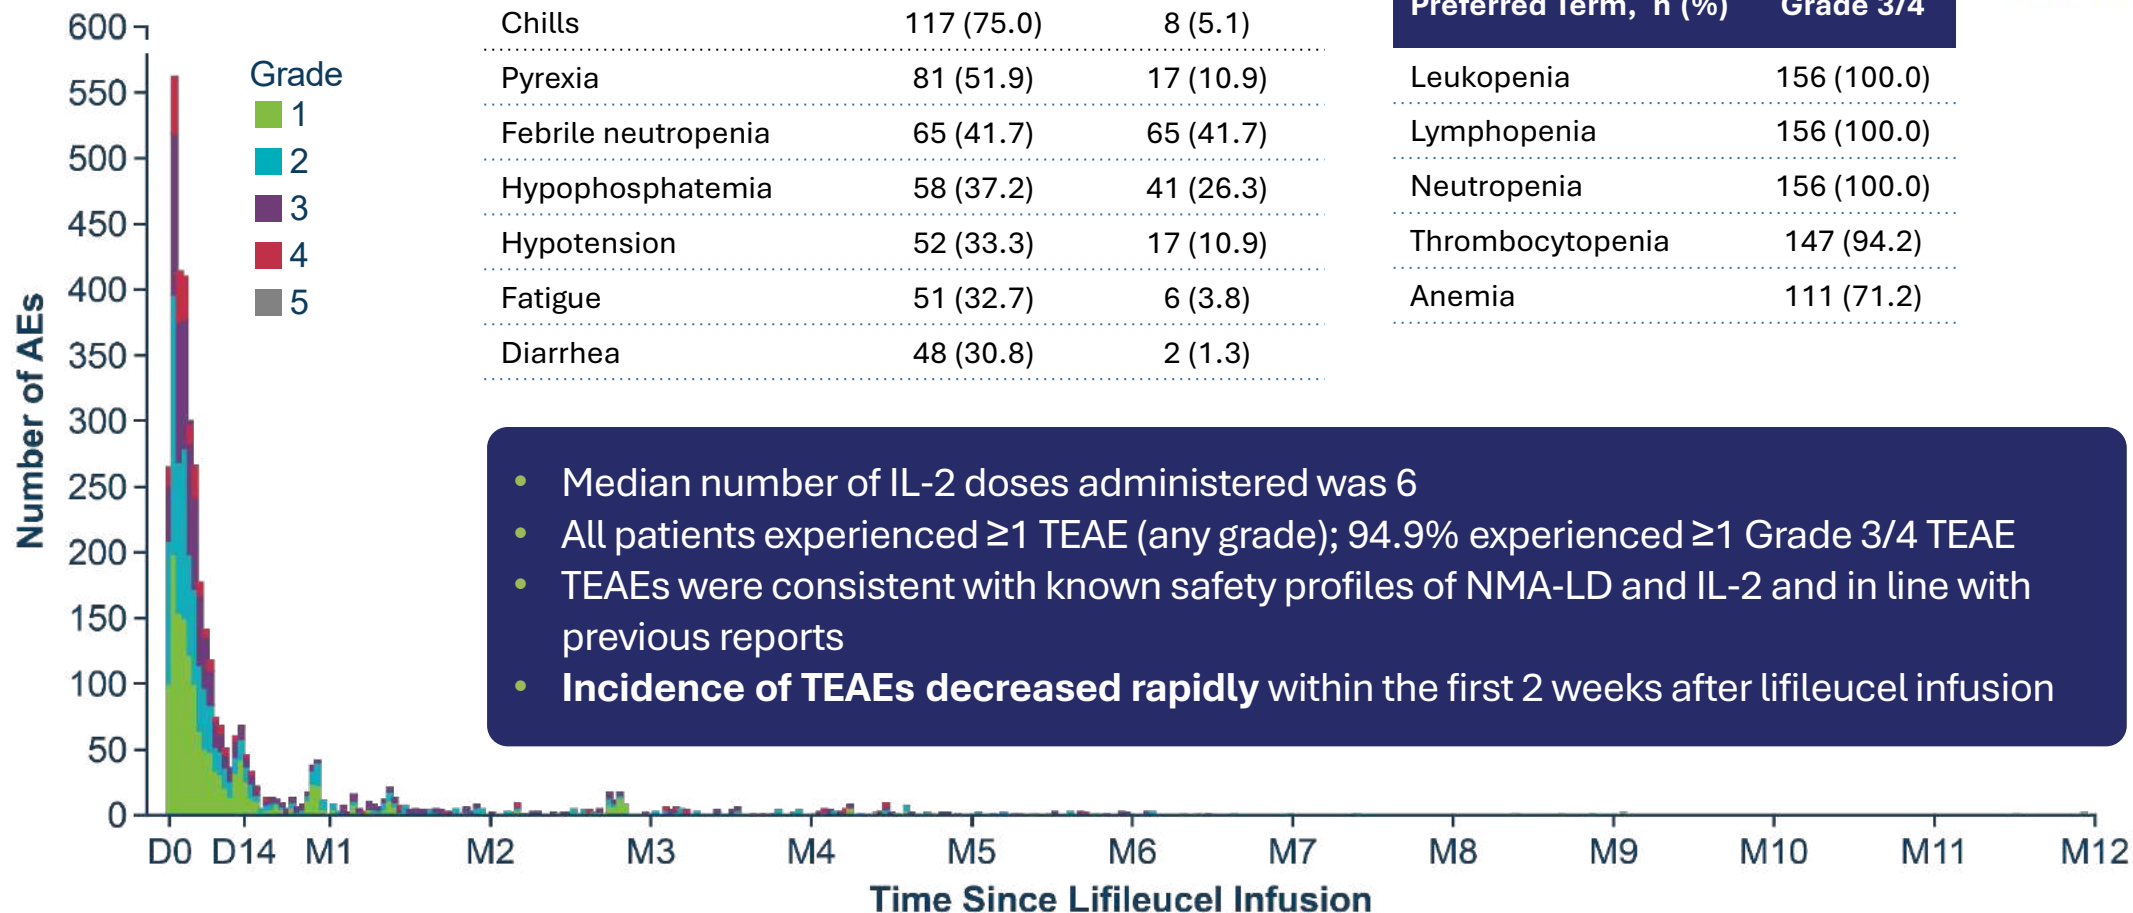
Number of AEs

600
550
500
450
400
350
300
250
200
150
100
50
0

Grade
1
2
3
4
5

D0 D14 M1 M2 M3 M4 M5 M6 M7 M8 M9 M10 M11 M12

Time Since Lifileucel Infusion

| | | |
|---|---|---|
| Chills | 117 (75.0) | 8 (5.1) |
| Pyrexia | 81 (51.9) | 17 (10.9) |
| Febrile neutropenia | 65 (41.7) | 65 (41.7) |
| Hypophosphatemia | 58 (37.2) | 41 (26.3) |
| Hypotension | 52 (33.3) | 17 (10.9) |
| Fatigue | 51 (32.7) | 6 (3.8) |
| Diarrhea | 48 (30.8) | 2 (1.3) |

| Preferred Term, n (%) | Grade 3/4 |
|---|---|
| Leukopenia | 156 (100.0) |
| Lymphopenia | 156 (100.0) |
| Neutropenia | 156 (100.0) |
| Thrombocytopenia | 147 (94.2) |
| Anemia | 111 (71.2) |

• Median number of IL-2 doses administered was 6
• All patients experienced ≥1 TEAE (any grade); 94.9% experienced ≥1 Grade 3/4 TEAE
• TEAEs were consistent with known safety profiles of NMA-LD and IL-2 and in line with previous reports
• **Incidence of TEAEs decreased rapidly** within the first 2 weeks after lifileucel infusion